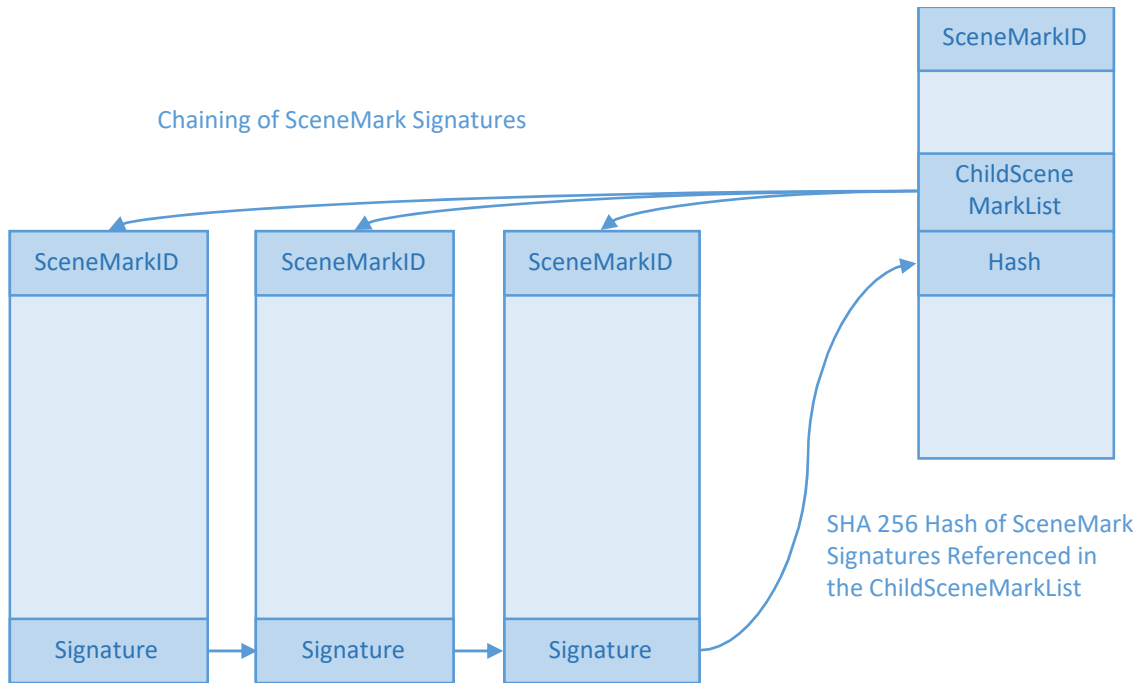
SceneMarkID

Chaining of SceneMark Signatures

ChildScene MarkList

SceneMarkID

SceneMarkID

SceneMarkID

Hash

SHA 256 Hash of SceneMark Signatures Referenced in the ChildSceneMarkList

Signature

Signature

Signature